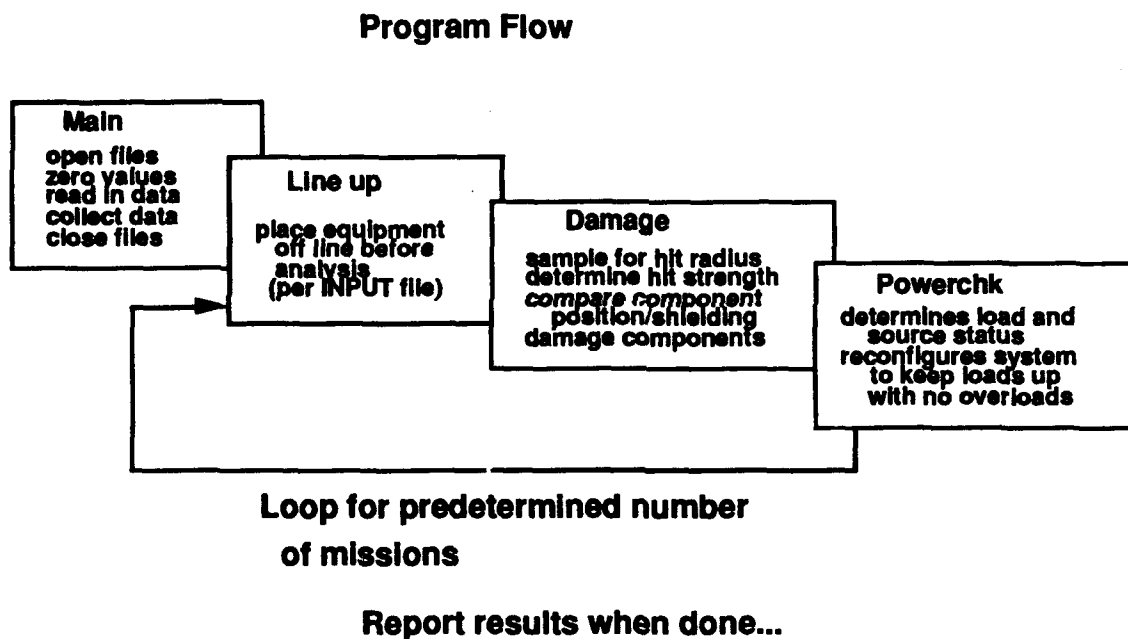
Program Flow

Main
open files
zero values
read in data
collect data
close files

Line up
place equipment off line before analysis (per INPUT file)

Damage
sample for hit radius
determine hit strength
compare component position/shielding
damage components

Powerchk
determines load and source status
reconfigures system to keep loads up with no overloads

Loop for predetermined number of missions

Report results when done...